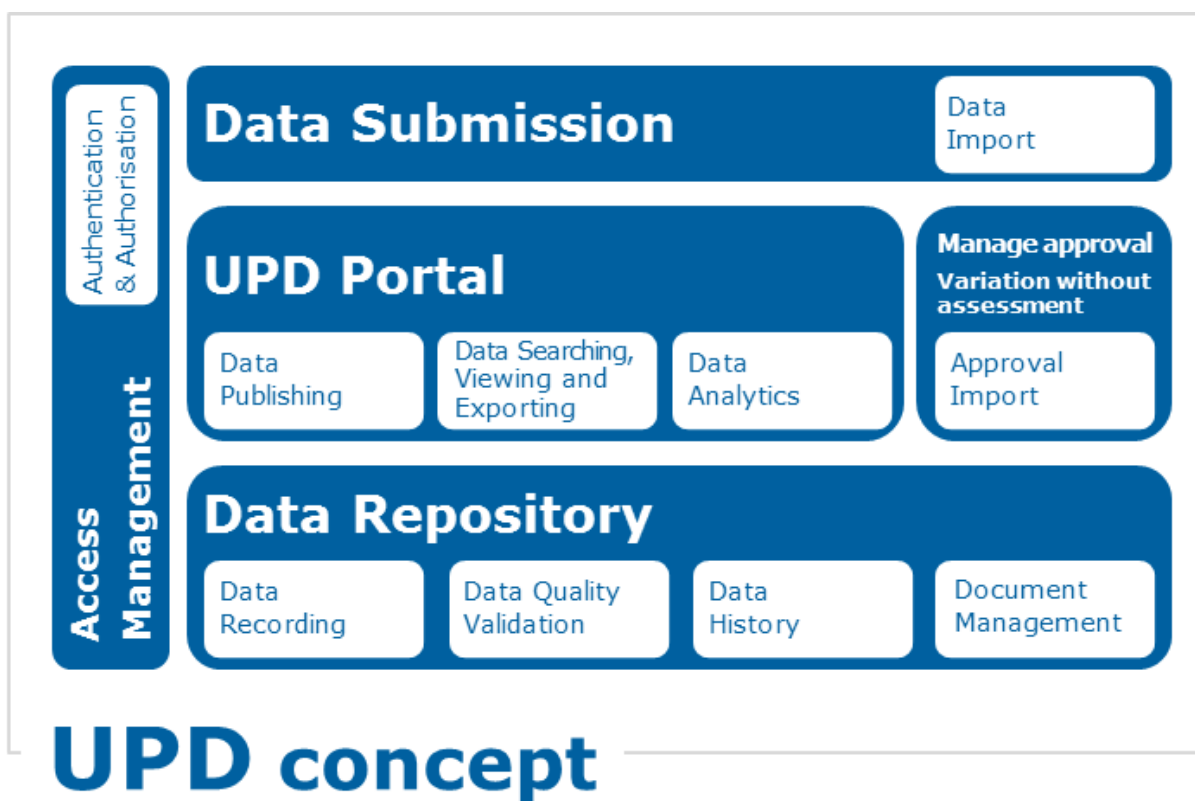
Authentication & Authorisation

Access Management

Data Submission

Data Import

UPD Portal

Data Publishing

Data Searching, Viewing and Exporting

Data Analytics

Manage approval

Variation without assessment

Approval Import

Data Repository

Data Recording

Data Quality Validation

Data History

Document Management

UPD concept